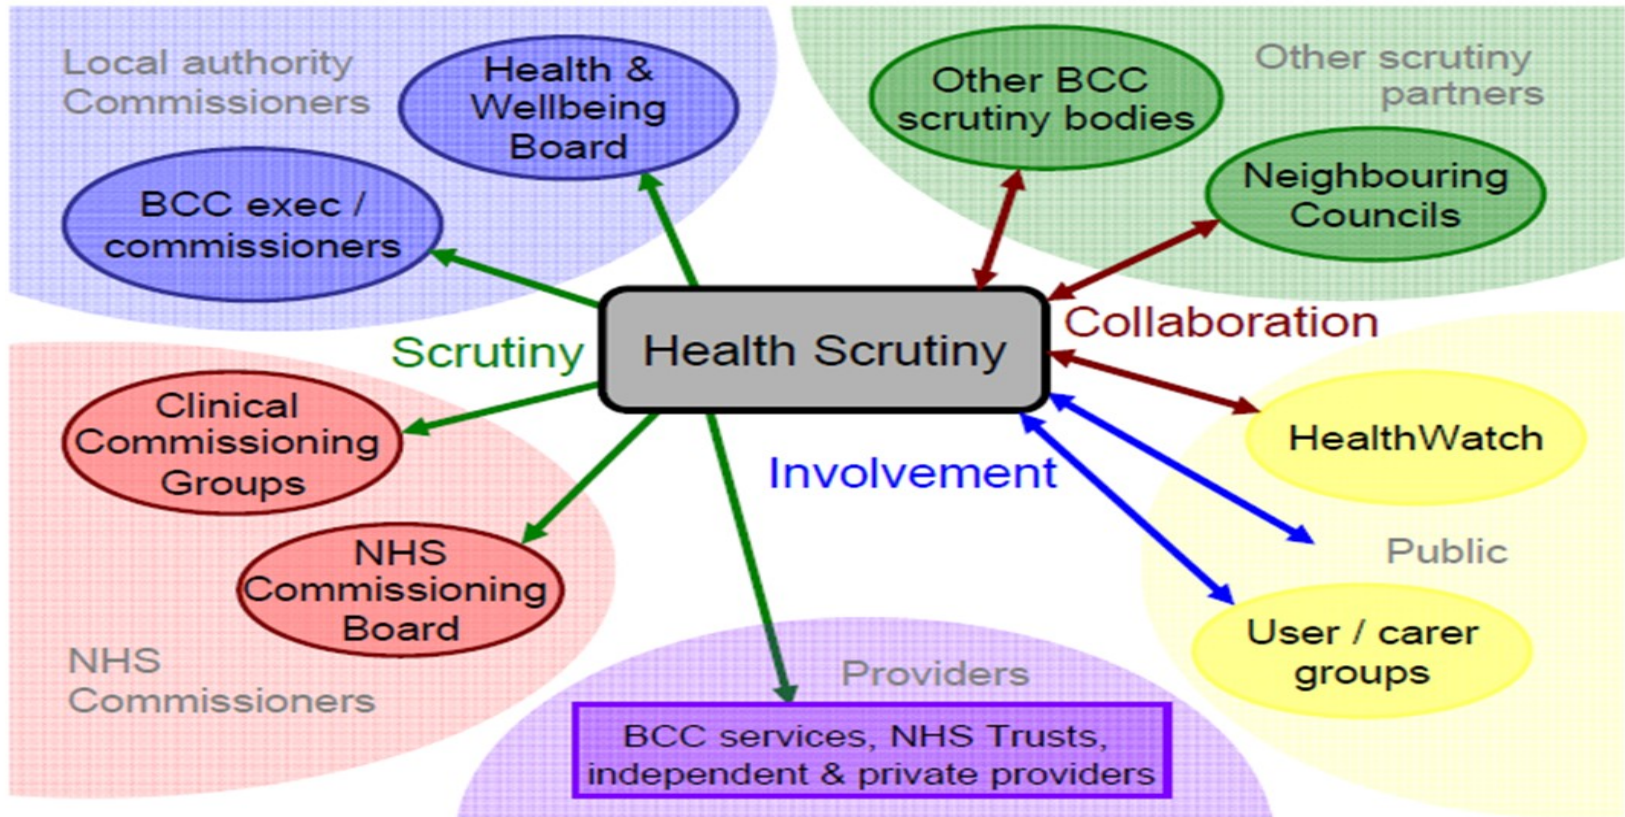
Local authority Commissioners

Health & Wellbeing Board

BCC exec / commissioners

Other BCC scrutiny bodies

Other scrutiny partners

Neighbouring Councils

Scrutiny

Health Scrutiny

Collaboration

Clinical Commissioning Groups

HealthWatch

Involvement

NHS Commissioning Board

Public

User / carer groups

NHS Commissioners

Providers

BCC services, NHS Trusts, independent & private providers